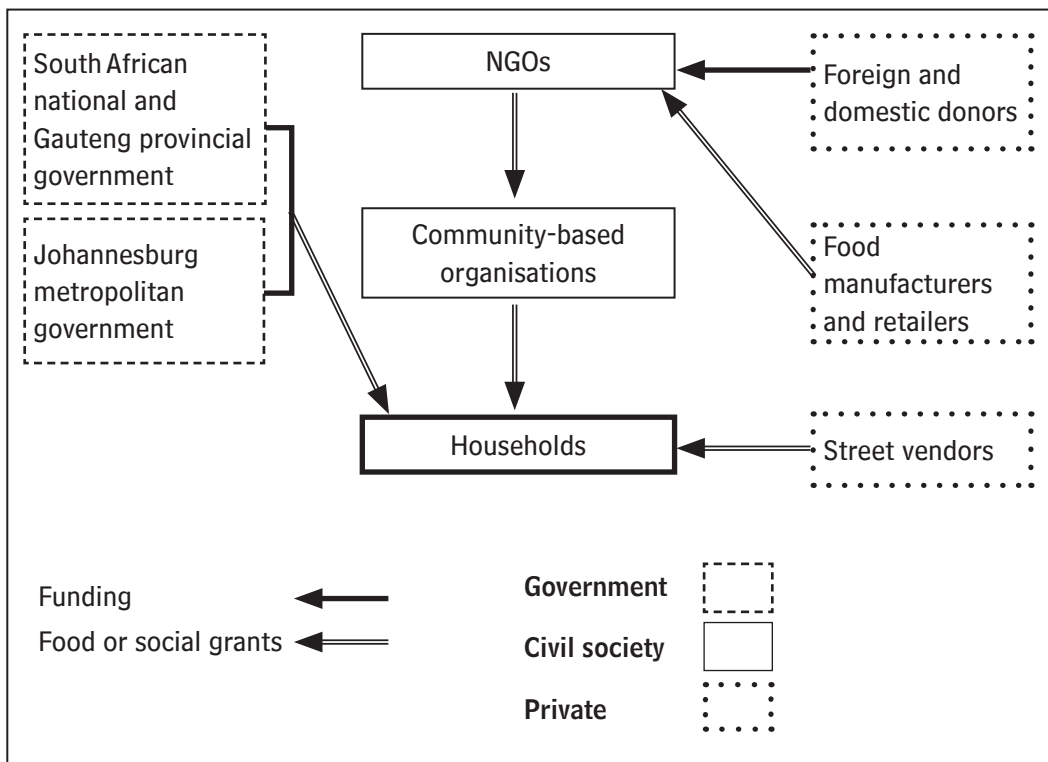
South African national and Gauteng provincial government

Johannesburg metropolitan government

NGOs

Foreign and domestic donors

Community-based organisations

Food manufacturers and retailers

Households

Street vendors

Funding

Food or social grants

Government

Civil society

Private